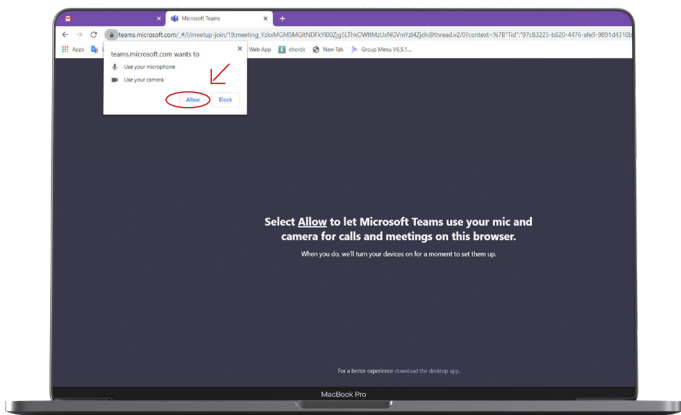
Microsoft Teams
+
teams.microsoft.com/_#/l/meetup-join/19:meeting_YzkxMGM5MGItNDFkYi00Zjg1LThkOWItMzUxNGVmYzI4ZjdkI@thread.v2/0?context=%7B"Tid":"97c83225-b620-4476-afe9-9891d4310b
Apps
Web App
chords
New Tab
Group Menu V6.5.1...
teams.microsoft.com wants to
Use your microphone
Use your camera
Allow
Block

Select Allow to let Microsoft Teams use your mic and camera for calls and meetings on this browser.

When you do, we'll turn your devices on for a moment to set them up.

For a better experience download the desktop app.

MacBook Pro